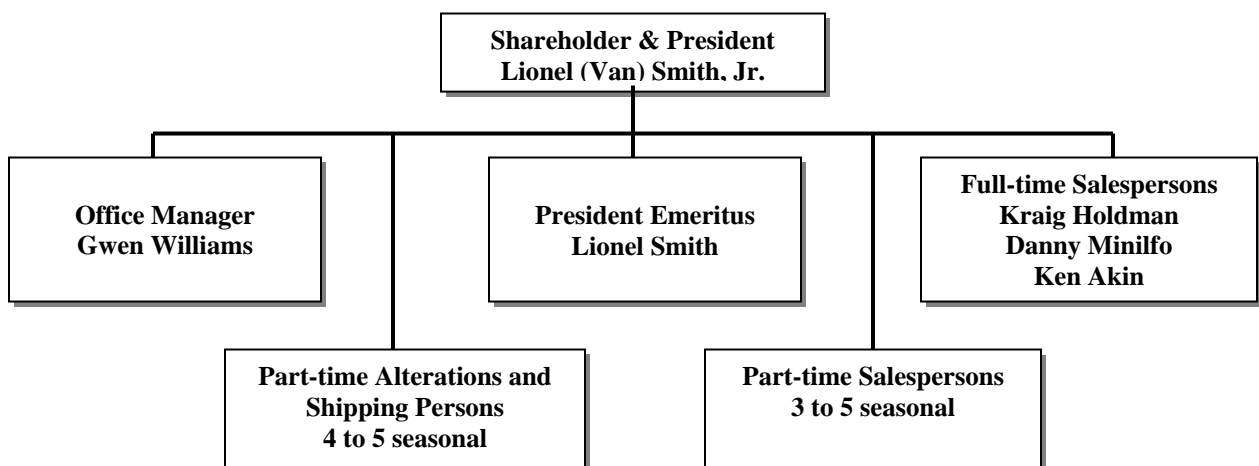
Shareholder & President
Lionel (Van) Smith, Jr.

Office Manager
Gwen Williams

President Emeritus
Lionel Smith

Full-time Salespersons
Kraig Holdman
Danny Minilfo
Ken Akin

Part-time Alterations and Shipping Persons
4 to 5 seasonal

Part-time Salespersons
3 to 5 seasonal